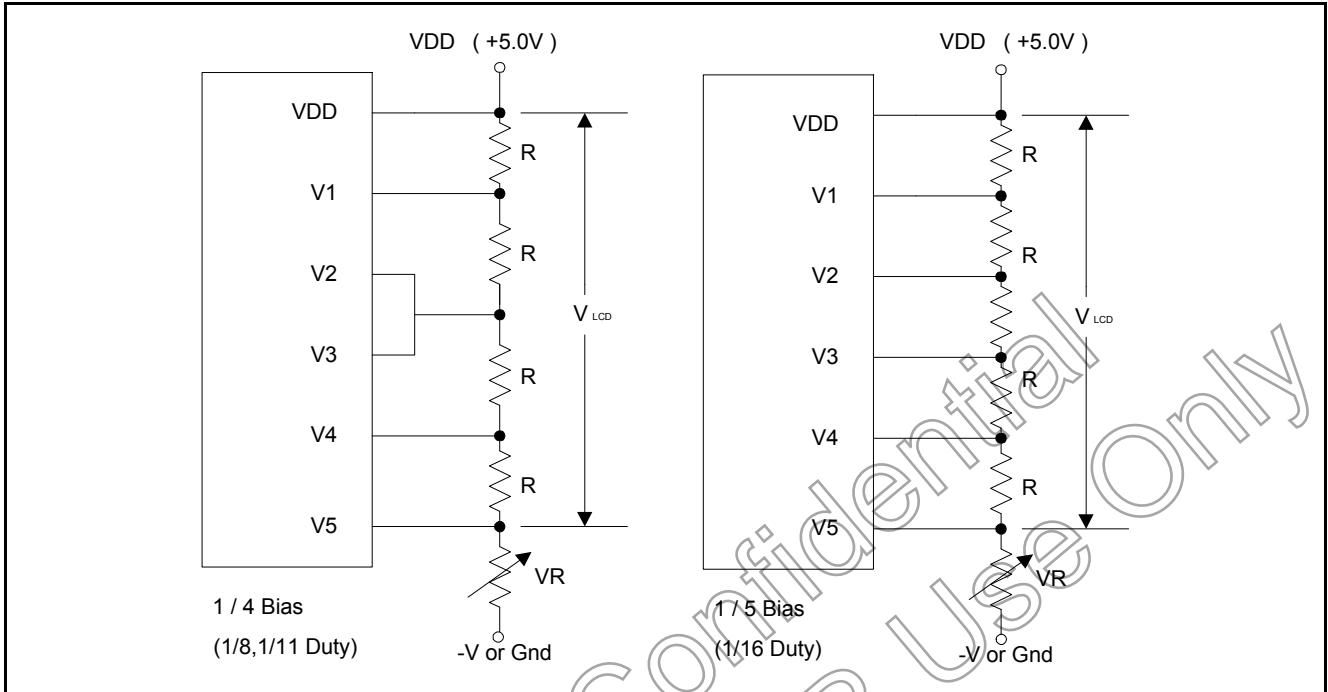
VDD ( +5.0V )

VDD

R

V1

R

V2

V3

R

V4

R

V5

VR

1 / 4 Bias

(1/8,1/11 Duty)

-V or Gnd

$V_{LCD}$

VDD ( +5.0V )

VDD

R

V1

R

V2

V3

R

V4

R

V5

VR

1 / 5 Bias

(1/16 Duty)

-V or Gnd

$V_{LCD}$

Confidential

Use Only